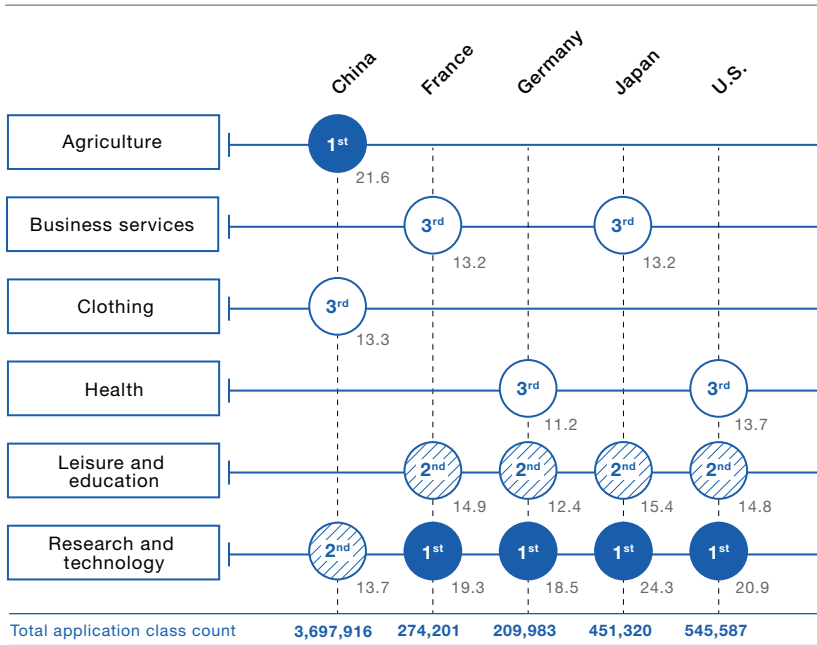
China France Germany Japan U.S.

Agriculture
1st
21.6

Business services
3rd
13.2
3rd
13.2

Clothing
3rd
13.3

Health
3rd
11.2
3rd
13.7

Leisure and education
2nd
14.9
2nd
12.4
2nd
15.4
2nd
14.8

Research and technology
2nd
13.7
1st
19.3
1st
18.5
1st
24.3
1st
20.9

| Total application class count | 3,697,916 | 274,201 | 209,983 | 451,320 | 545,587 |
|---|---|---|---|---|---|